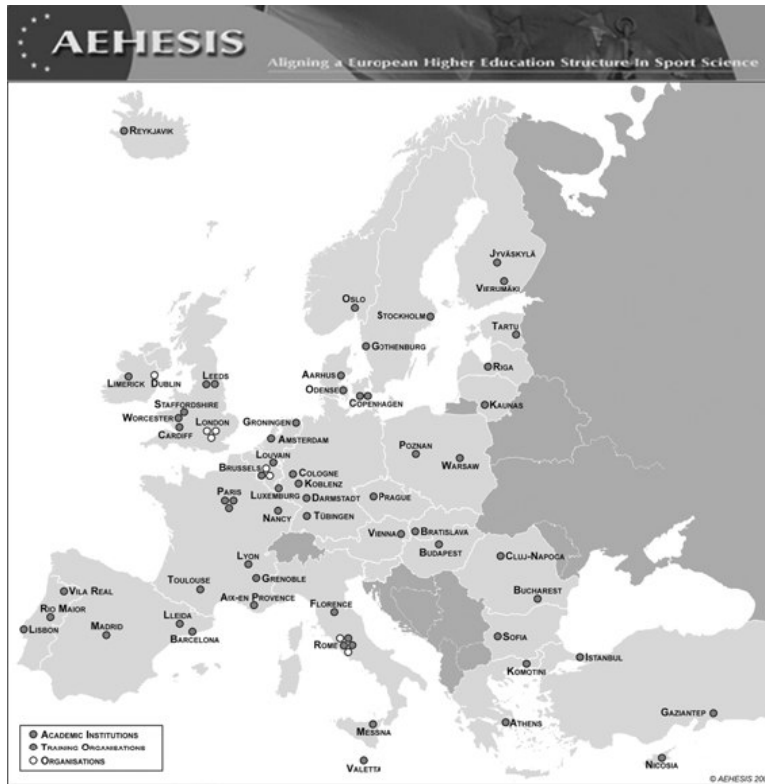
AEHESIS

Aligning a European Higher Education Structure In Sport Science

Reykjavik

Jyväskylä
Vierumäki
Oslo
Stockholm
Tartu
Gothenburg
Riga
Aarhus
Odense
Copenhagen
Kaunas
Limerick
Dublin
Leeds
Staffordshire
Worcester
London
Cardiff
Groningen
Amsterdam
Poznan
Warsaw
Louvain
Brussels
Cologne
Koblenz
Paris
Luxemburg
Darmstadt
Prague
Nancy
Tübingen
Vienna
Bratislava
Budapest
Cluj-Napoca
Lyon
Toulouse
Grenoble
Aix-en Provence
Bucharest
Vila Real
Rio Maior
Lisbon
Madrid
Lleida
Barcelona
Florence
Rome
Sofia
Istanbul
Komotini
Athens
Gaziantep
Messina
Valetta
Nicosia

Academic Institutions
Training Organisations
Organisations

© AEHESIS 20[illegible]